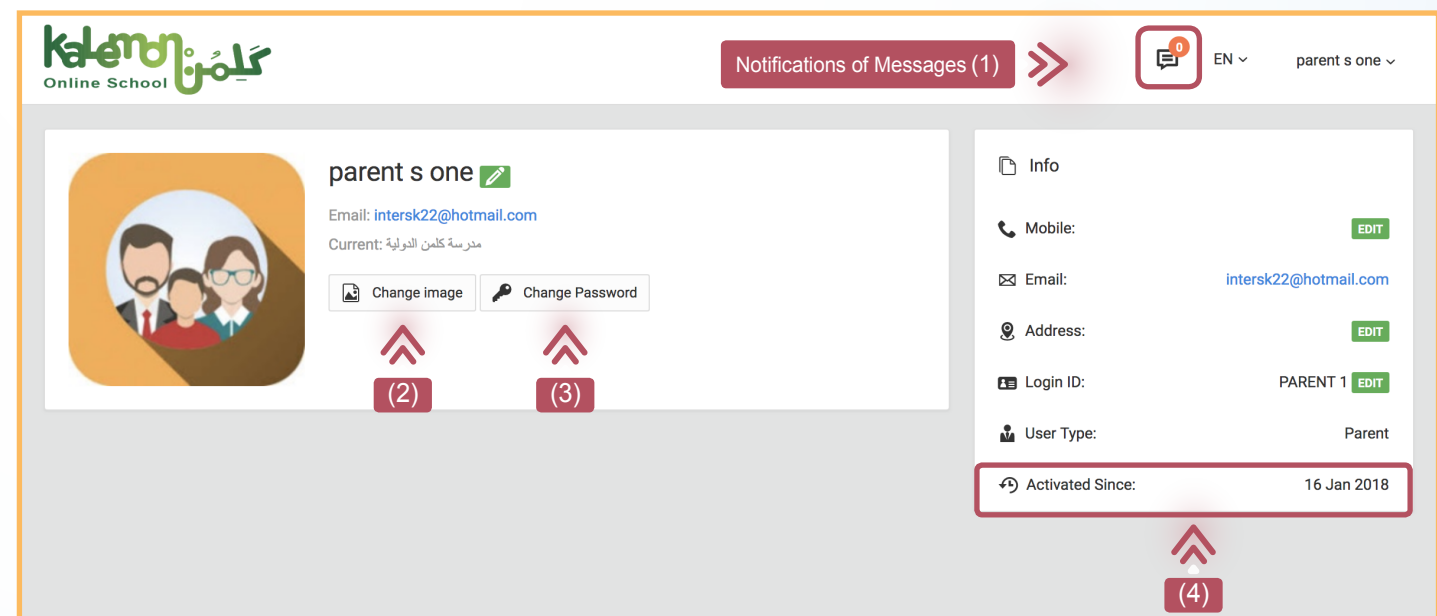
Kalemon كَلِمُن
Online School

Notifications of Messages (1)

0

EN

parent s one

parent s one

Email: intersk22@hotmail.com

Current: مدرسة كلمن الدولية

Change image

Change Password

(2)

(3)

Info

Mobile: EDIT

Email: intersk22@hotmail.com

Address: EDIT

Login ID: PARENT 1 EDIT

User Type: Parent

Activated Since: 16 Jan 2018

(4)